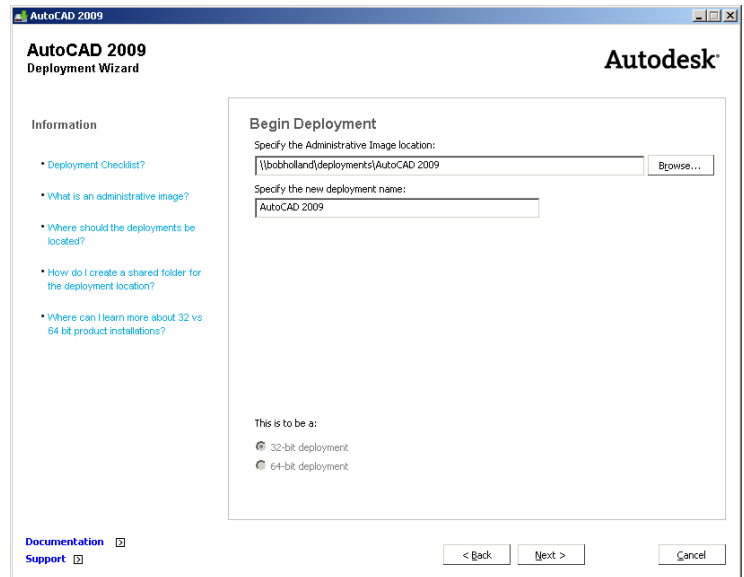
AutoCAD 2009

AutoCAD 2009
Deployment Wizard

Autodesk®

Information

• Deployment Checklist?

• What is an administrative image?

• Where should the deployments be located?

• How do I create a shared folder for the deployment location?

• Where can I learn more about 32 vs 64 bit product installations?

Begin Deployment

Specify the Administrative Image location:

\\bobholland\deployments\AutoCAD 2009

Browse...

Specify the new deployment name:

AutoCAD 2009

This is to be a:

32-bit deployment

64-bit deployment

Documentation

Support

< Back

Next >

Cancel